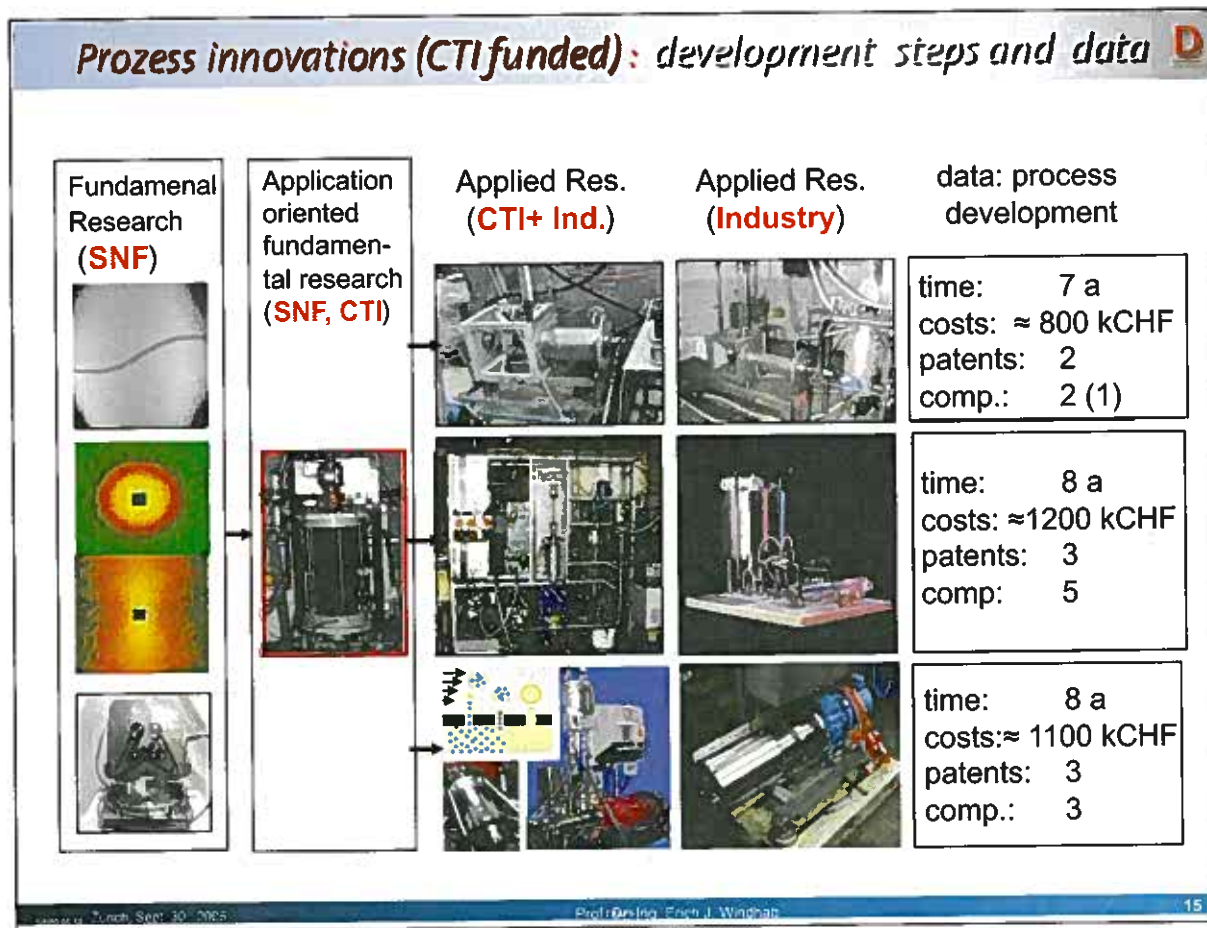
Prozess innovations (CTI funded): development steps and data

Fundamenal Research (SNF)

Application oriented fundamental research (SNF, CTI)

Applied Res. (CTI+ Ind.)

Applied Res. (Industry)

data: process development

time: 7 a
costs: ≈ 800 kCHF
patents: 2
comp.: 2 (1)

time: 8 a
costs: ≈1200 kCHF
patents: 3
comp: 5

time: 8 a
costs:≈ 1100 kCHF
patents: 3
comp.: 3

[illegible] Zurich Sept. 30. 2005

Prof. Dr.-Ing. Erich J. Windhab

15